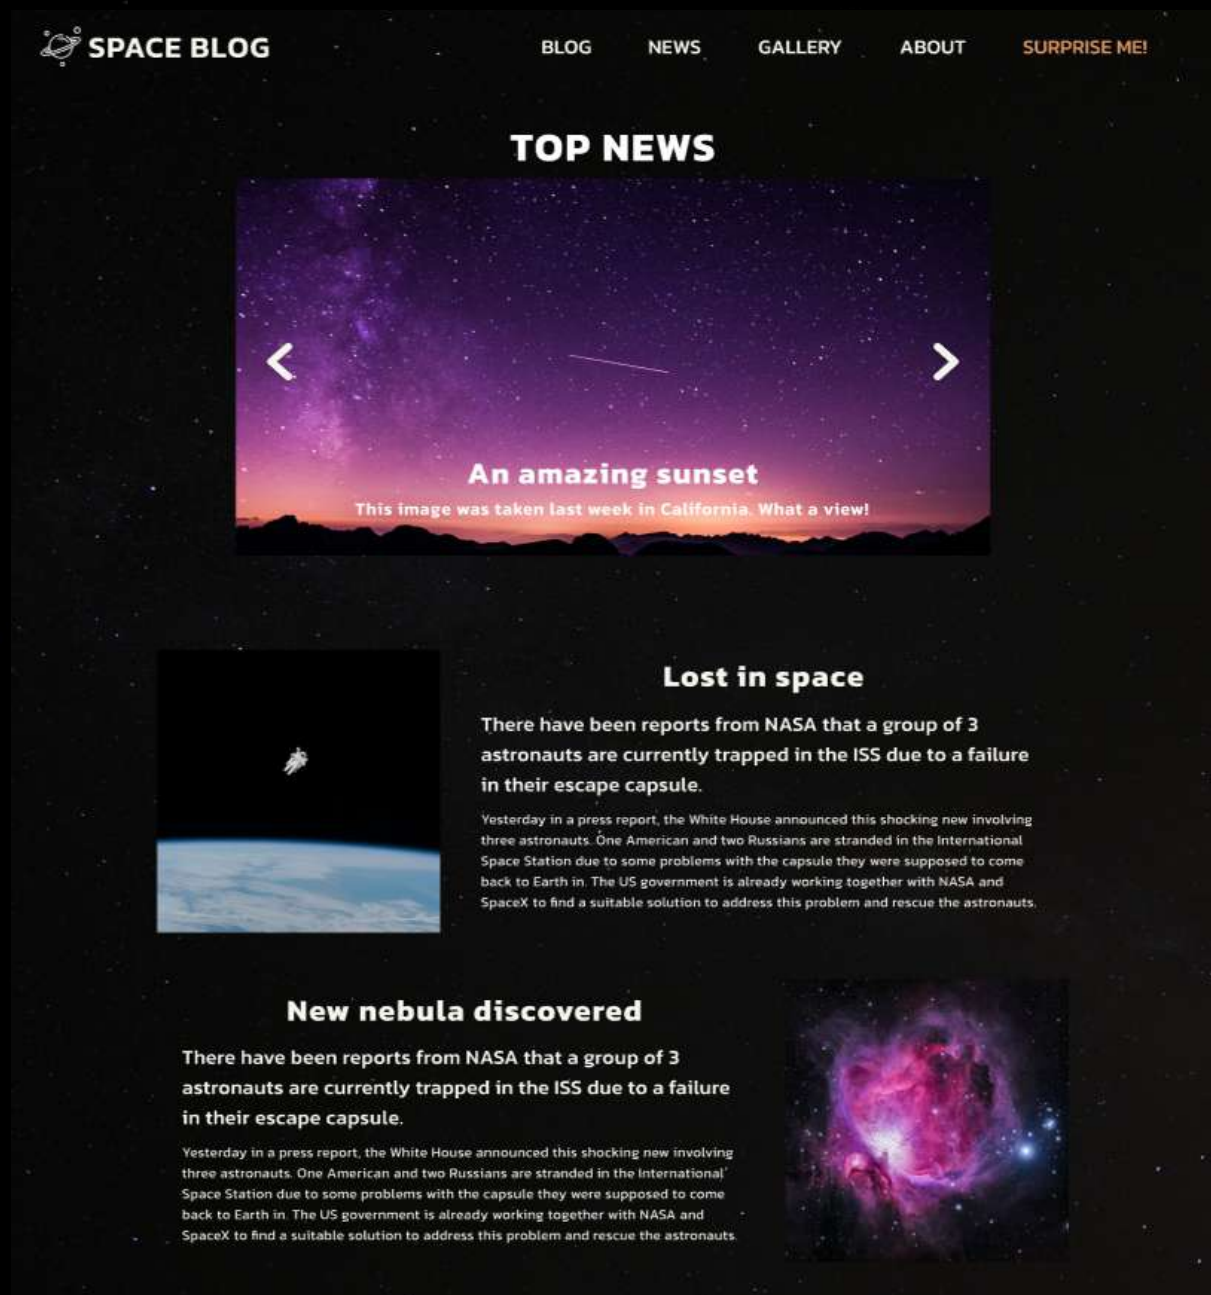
SPACE BLOG

BLOG NEWS GALLERY ABOUT SURPRISE ME!

TOP NEWS

An amazing sunset

This image was taken last week in California. What a view!

Lost in space

There have been reports from NASA that a group of 3 astronauts are currently trapped in the ISS due to a failure in their escape capsule.

Yesterday in a press report, the White House announced this shocking new involving three astronauts. One American and two Russians are stranded in the International Space Station due to some problems with the capsule they were supposed to come back to Earth in. The US government is already working together with NASA and SpaceX to find a suitable solution to address this problem and rescue the astronauts.

New nebula discovered

There have been reports from NASA that a group of 3 astronauts are currently trapped in the ISS due to a failure in their escape capsule.

Yesterday in a press report, the White House announced this shocking new involving three astronauts. One American and two Russians are stranded in the International Space Station due to some problems with the capsule they were supposed to come back to Earth in. The US government is already working together with NASA and SpaceX to find a suitable solution to address this problem and rescue the astronauts.